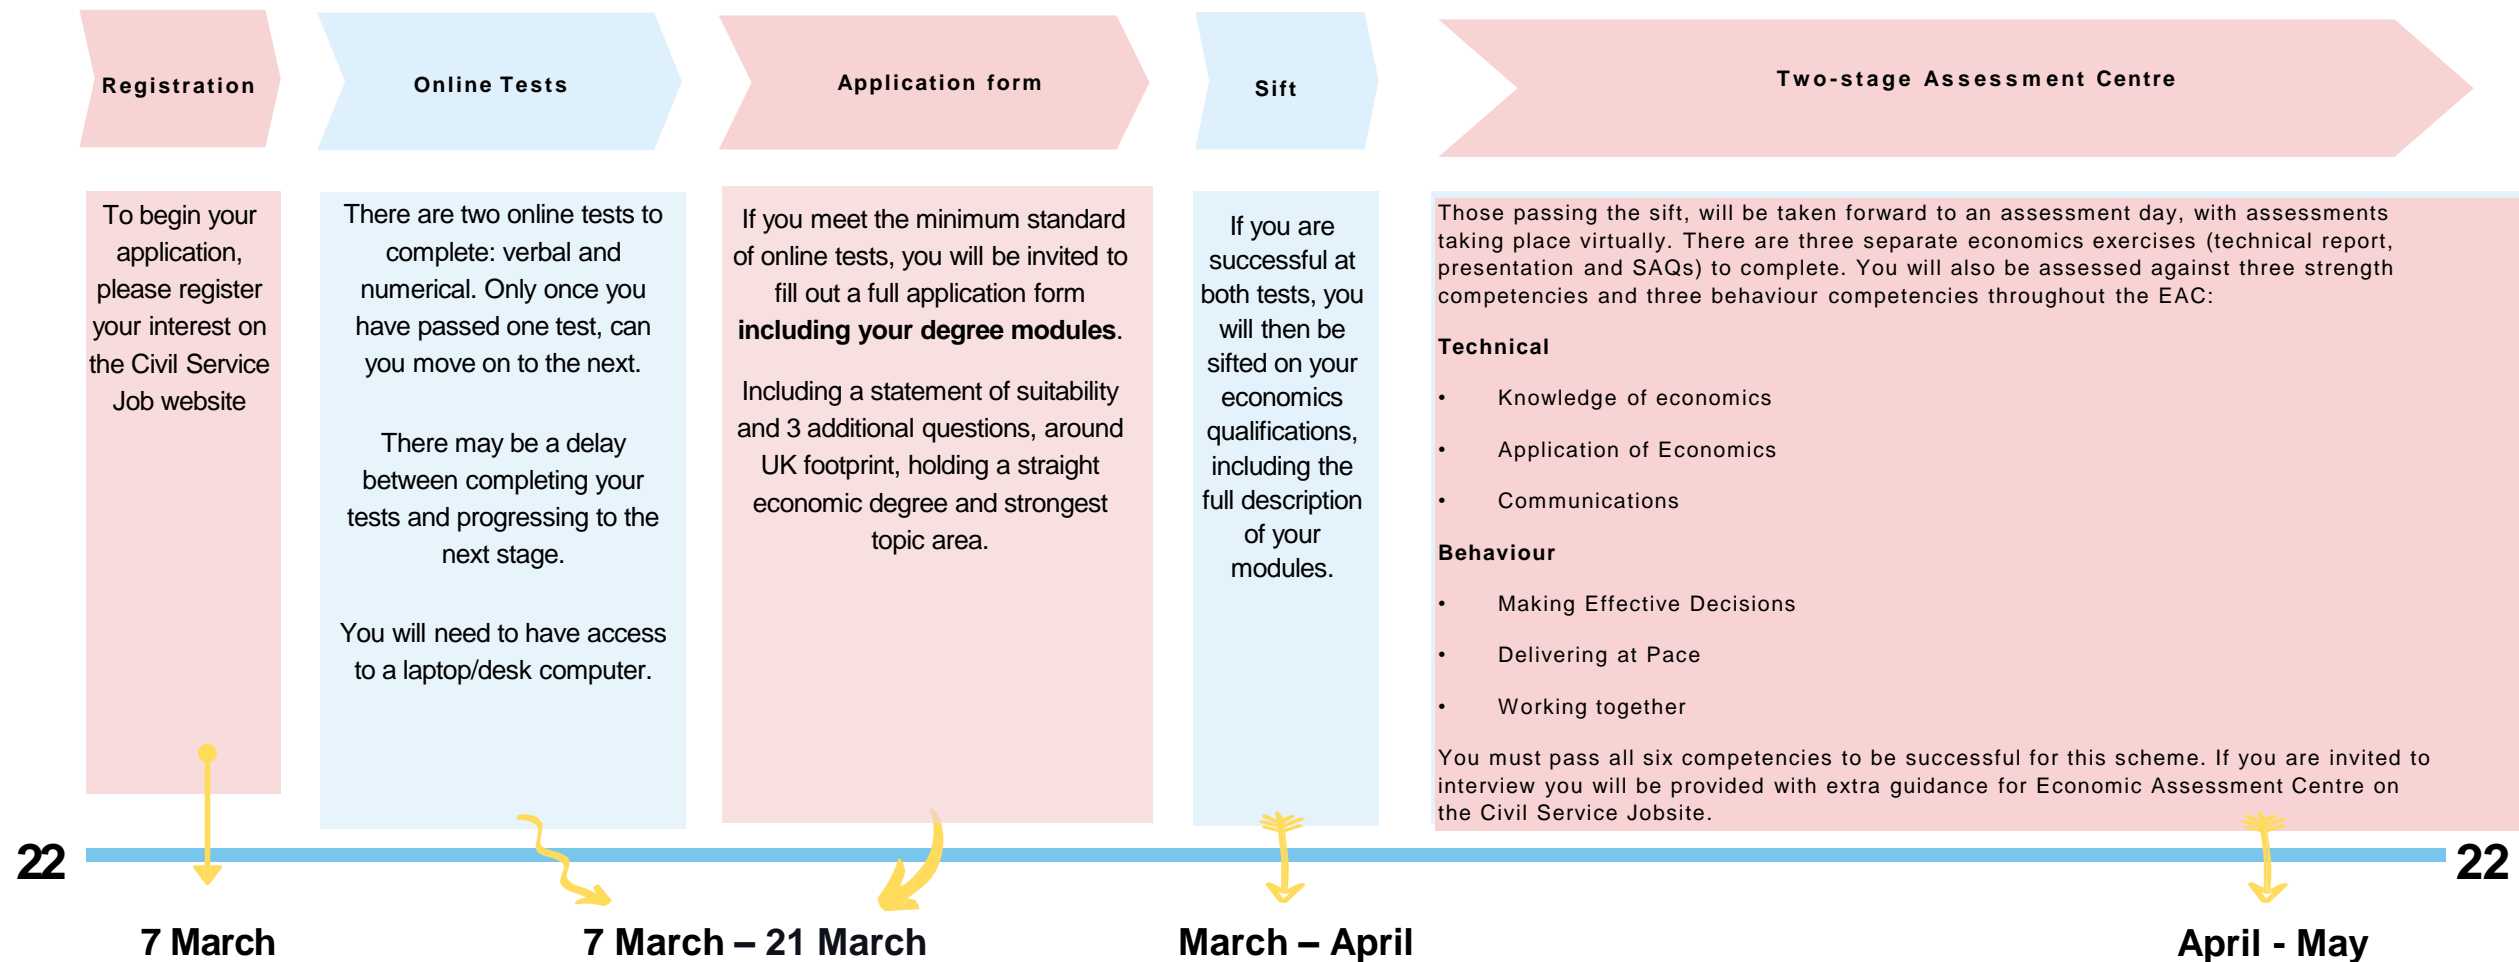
Registration

Online Tests

Application form

Sift

Two-stage Assessment Centre

To begin your application, please register your interest on the Civil Service Job website

There are two online tests to complete: verbal and numerical. Only once you have passed one test, can you move on to the next.

There may be a delay between completing your tests and progressing to the next stage.

You will need to have access to a laptop/desk computer.

If you meet the minimum standard of online tests, you will be invited to fill out a full application form **including your degree modules**.

Including a statement of suitability and 3 additional questions, around UK footprint, holding a straight economic degree and strongest topic area.

If you are successful at both tests, you will then be sifted on your economics qualifications, including the full description of your modules.

Those passing the sift, will be taken forward to an assessment day, with assessments taking place virtually. There are three separate economics exercises (technical report, presentation and SAQs) to complete. You will also be assessed against three strength competencies and three behaviour competencies throughout the EAC:

**Technical**

• Knowledge of economics

• Application of Economics

• Communications

**Behaviour**

• Making Effective Decisions

• Delivering at Pace

• Working together

You must pass all six competencies to be successful for this scheme. If you are invited to interview you will be provided with extra guidance for Economic Assessment Centre on the Civil Service Jobsite.

22

22

7 March

7 March – 21 March

March – April

April - May